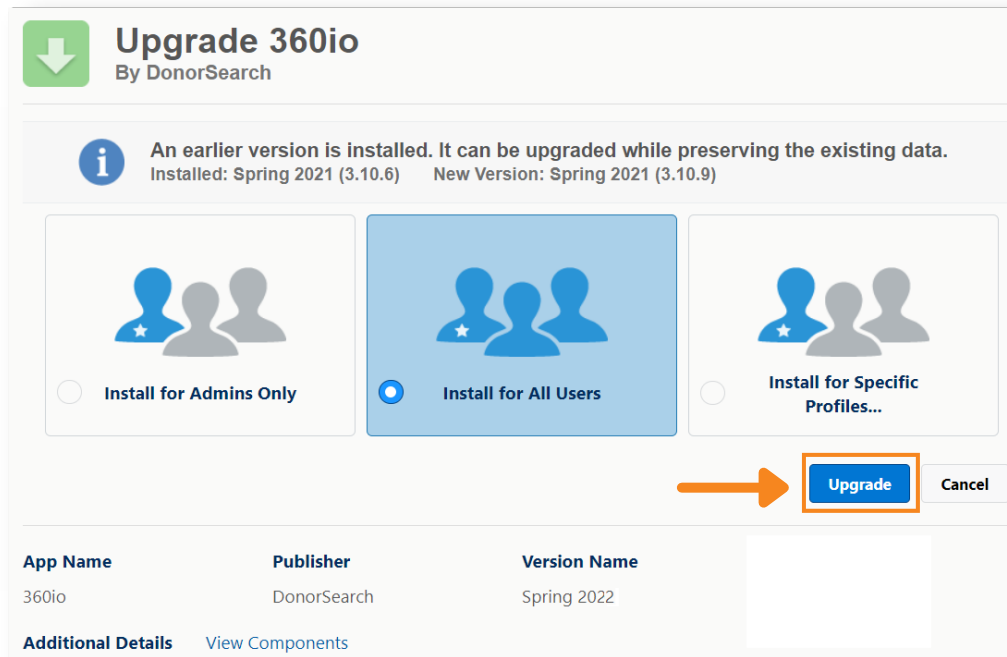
Upgrade 360io
By DonorSearch

An earlier version is installed. It can be upgraded while preserving the existing data.
Installed: Spring 2021 (3.10.6)    New Version: Spring 2021 (3.10.9)

Install for Admins Only

Install for All Users

Install for Specific Profiles...

Upgrade

Cancel

| App Name | Publisher | Version Name |
|---|---|---|
| 360io | DonorSearch | Spring 2022 |

Additional Details    View Components